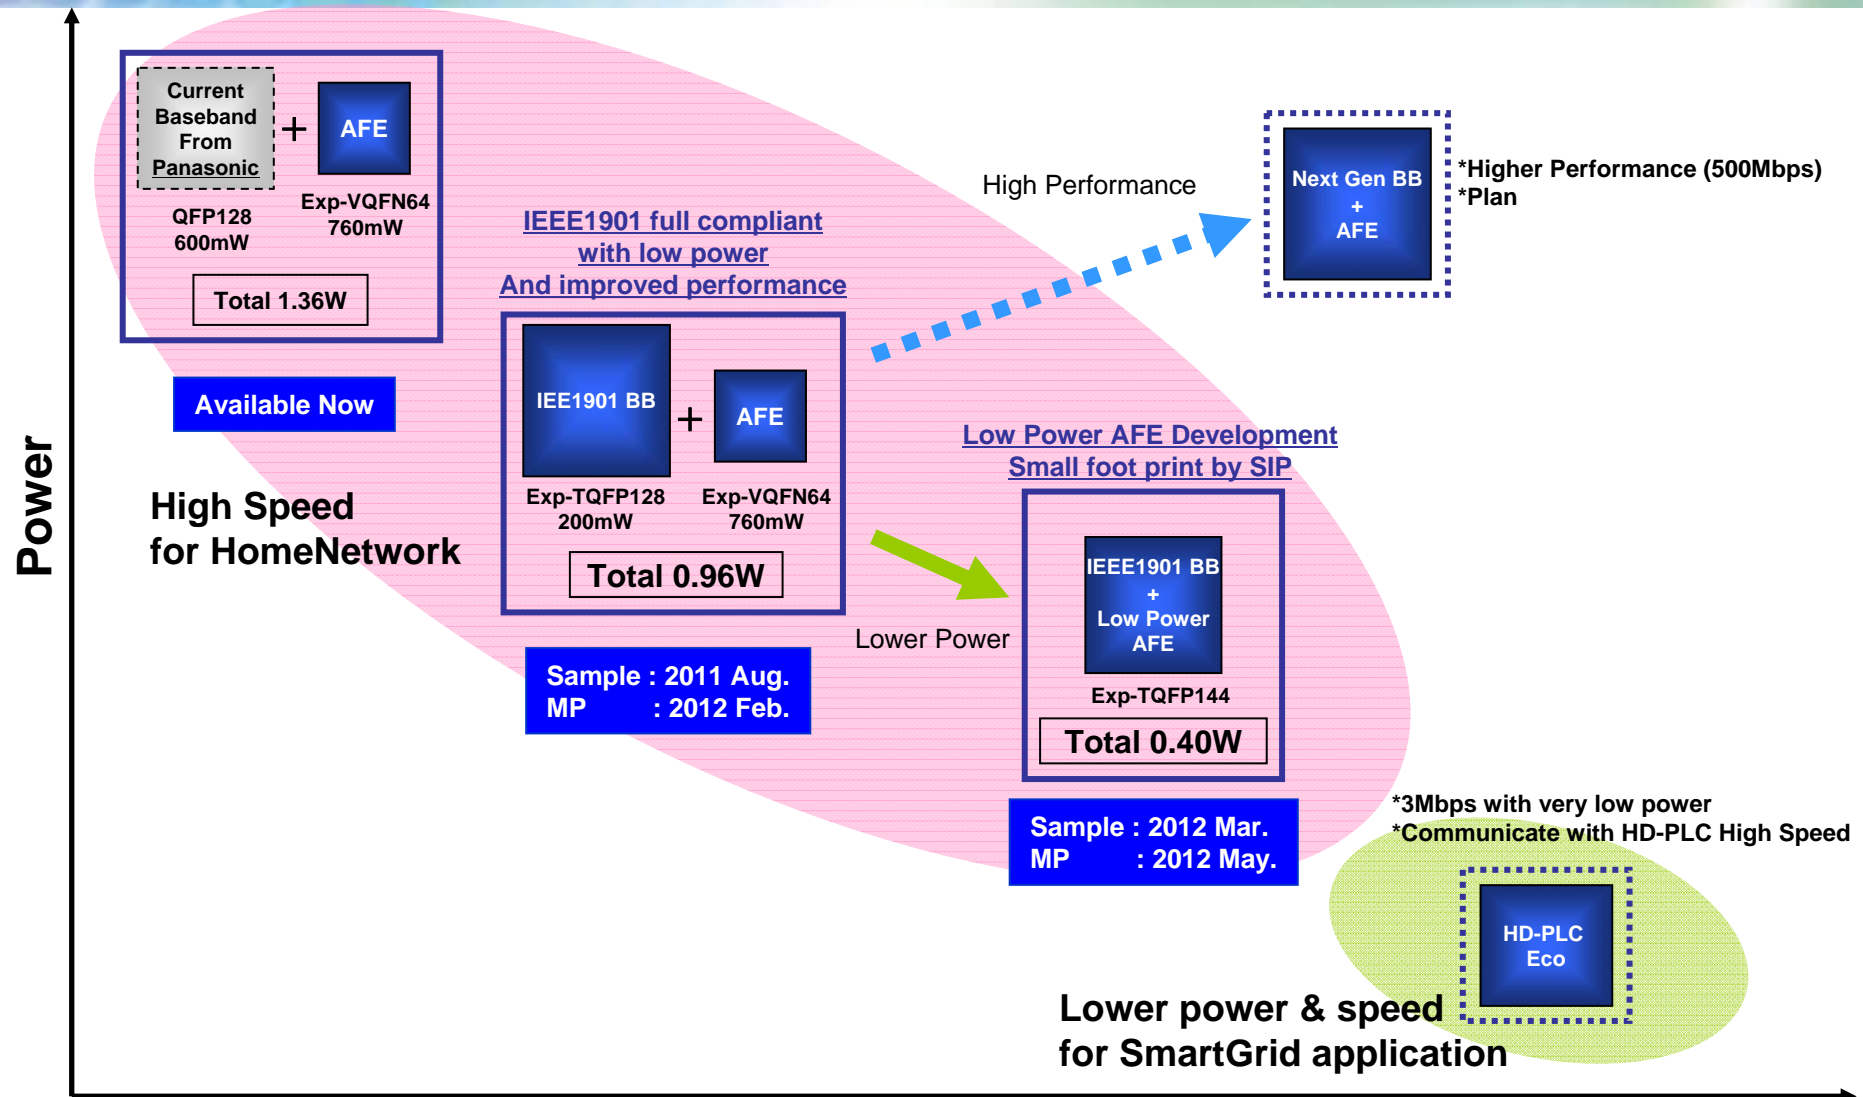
Power

Current Baseband From Panasonic

+

AFE

QFP128
600mW

Exp-VQFN64
760mW

Total 1.36W

Available Now

High Speed
for HomeNetwork

IEEE1901 full compliant
with low power
And improved performance

IEE1901 BB

+

AFE

Exp-TQFP128
200mW

Exp-VQFN64
760mW

Total 0.96W

Sample : 2011 Aug.
MP : 2012 Feb.

High Performance

Next Gen BB
+
AFE

*Higher Performance (500Mbps)
*Plan

Low Power AFE Development
Small foot print by SIP

Lower Power

IEEE1901 BB
+
Low Power AFE

Exp-TQFP144

Total 0.40W

Sample : 2012 Mar.
MP : 2012 May.

*3Mbps with very low power
*Communicate with HD-PLC High Speed

HD-PLC
Eco

Lower power & speed
for SmartGrid application